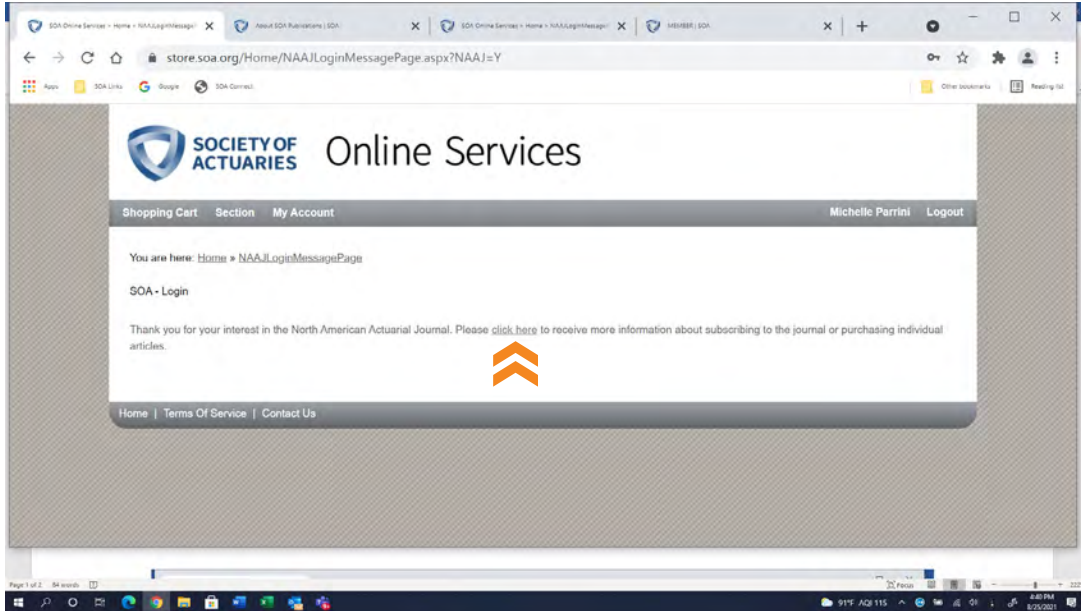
SOA Online Services > Home > NAAJLoginMessageP
About SOA Publications | SOA
SOA Online Services > Home > NAAJLoginMessageP
MEMBER | SOA

store.soa.org/Home/NAAJLoginMessagePage.aspx?NAAJ=Y

Apps
SOA Links
Google
SOA Connect
Other bookmarks
Reading list

SOCIETY OF ACTUARIES
Online Services

Shopping Cart Section My Account
Michelle Parrini Logout

You are here: Home » NAAJLoginMessagePage

SOA - Login

Thank you for your interest in the North American Actuarial Journal. Please click here to receive more information about subscribing to the journal or purchasing individual articles.

Home | Terms Of Service | Contact Us

Page 1 of 2 84 words
Focus
91°F AQI 115
4:40 PM
8/25/2021